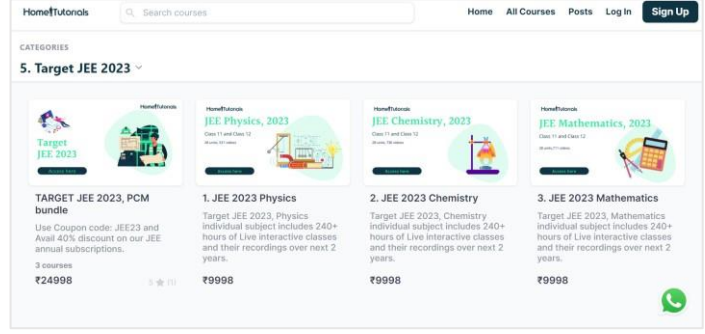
HomeTutorials

Search courses

Home All Courses Posts Log In Sign Up

CATEGORIES

5. Target JEE 2023

HomeTutorials

Target JEE 2023

TARGET JEE 2023, PCM bundle

Use Coupon code: JEE23 and Avail 40% discount on our JEE annual subscriptions.

3 courses

₹24998

5 (1)

HomeTutorials

JEE Physics, 2023

Class 11 and Class 12

1. JEE 2023 Physics

Target JEE 2023, Physics individual subject includes 240+ hours of Live interactive classes and their recordings over next 2 years.

₹9998

HomeTutorials

JEE Chemistry, 2023

2. JEE 2023 Chemistry

Target JEE 2023, Chemistry individual subject includes 240+ hours of Live interactive classes and their recordings over next 2 years.

₹9998

HomeTutorials

JEE Mathematics, 2023

Class 11 and Class 12

3. JEE 2023 Mathematics

Target JEE 2023, Mathematics individual subject includes 240+ hours of Live interactive classes and their recordings over next 2 years.

₹9998